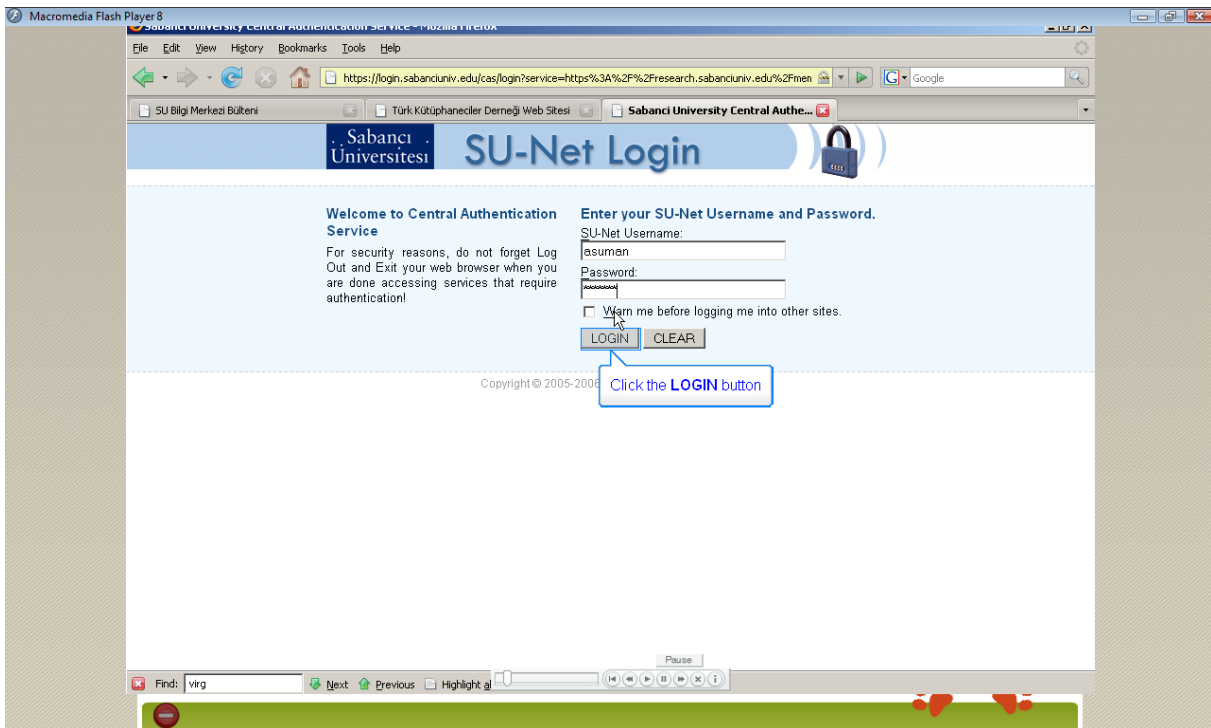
Macromedia Flash Player 8

Sabanci University Central Authentication Service - Mozilla Firefox

File Edit View History Bookmarks Tools Help

https://login.sabanciuniv.edu/cas/login?service=https%3A%2F%2Fresearch.sabanciuniv.edu%2Fmen

Google

SU Bilgi Merkezi Bülteni

Türk Kütüphaneciler Derneği Web Sitesi

Sabanci University Central Authe...

Sabancı Üniversitesi

SU-Net Login

Welcome to Central Authentication Service

For security reasons, do not forget Log Out and Exit your web browser when you are done accessing services that require authentication!

Enter your SU-Net Username and Password.

SU-Net Username:

asuman

Password:

Warn me before logging me into other sites.

LOGIN CLEAR

Copyright © 2005-2006

Click the LOGIN button

Pause

Find: virg

Next Previous Highlight al